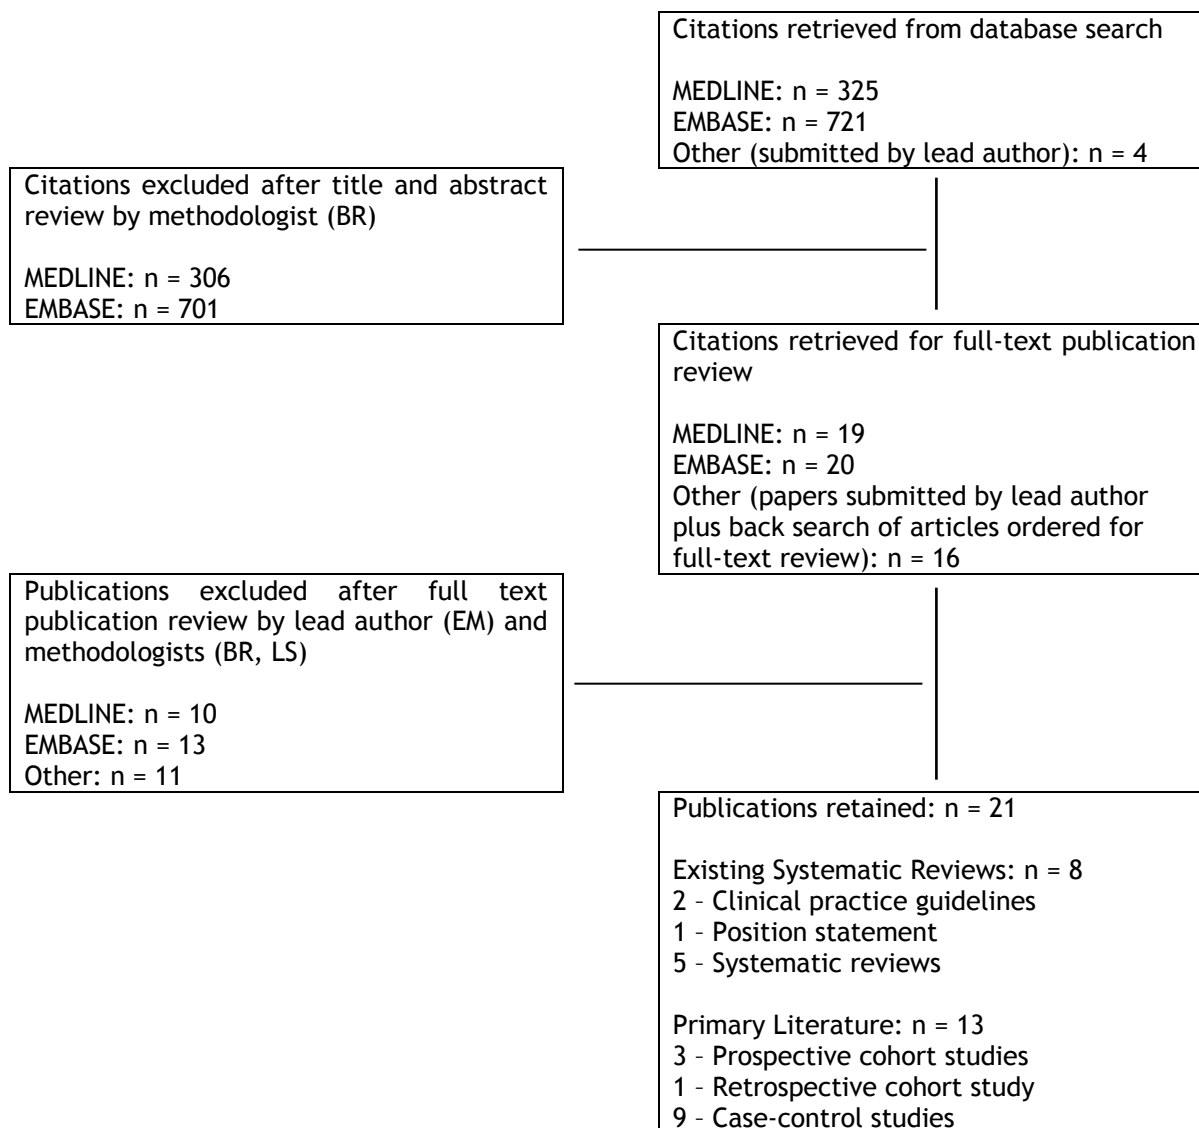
Citations retrieved from database search

MEDLINE: n = 325
EMBASE: n = 721
Other (submitted by lead author): n = 4

Citations excluded after title and abstract review by methodologist (BR)

MEDLINE: n = 306
EMBASE: n = 701

Citations retrieved for full-text publication review

MEDLINE: n = 19
EMBASE: n = 20
Other (papers submitted by lead author plus back search of articles ordered for full-text review): n = 16

Publications excluded after full text publication review by lead author (EM) and methodologists (BR, LS)

MEDLINE: n = 10
EMBASE: n = 13
Other: n = 11

Publications retained: n = 21

Existing Systematic Reviews: n = 8
2 – Clinical practice guidelines
1 – Position statement
5 – Systematic reviews

Primary Literature: n = 13
3 – Prospective cohort studies
1 – Retrospective cohort study
9 – Case-control studies